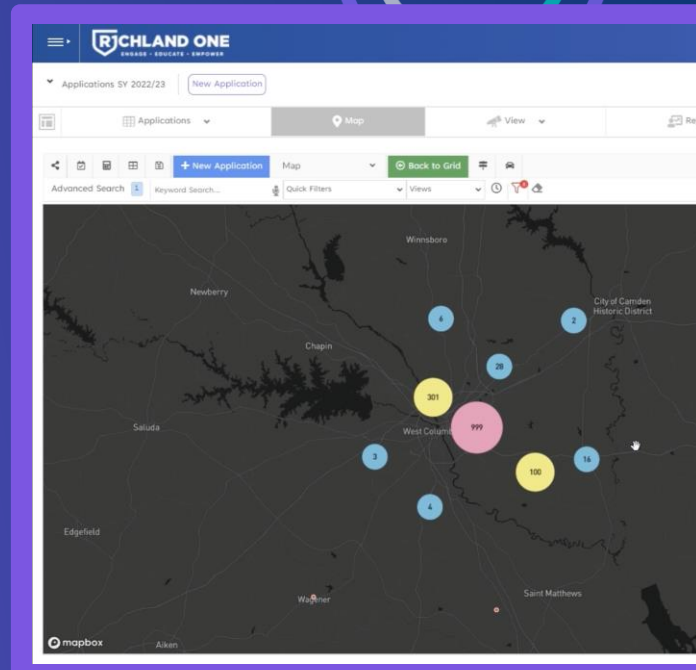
RICHLAND ONE
ENGAGE · EDUCATE · EMPOWER

Applications SY 2022/23 New Application

Applications Map View Re

+ New Application Map Back to Grid

Advanced Search 1 Keyword Search... Quick Filters Views

Winnsboro
Newberry
City of Camden Historic District
Chapin
Saluda
West Columb
Edgefield
Wagener
Saint Matthews
Aiken

6
2
28
301
999
3
100
16
4

mapbox